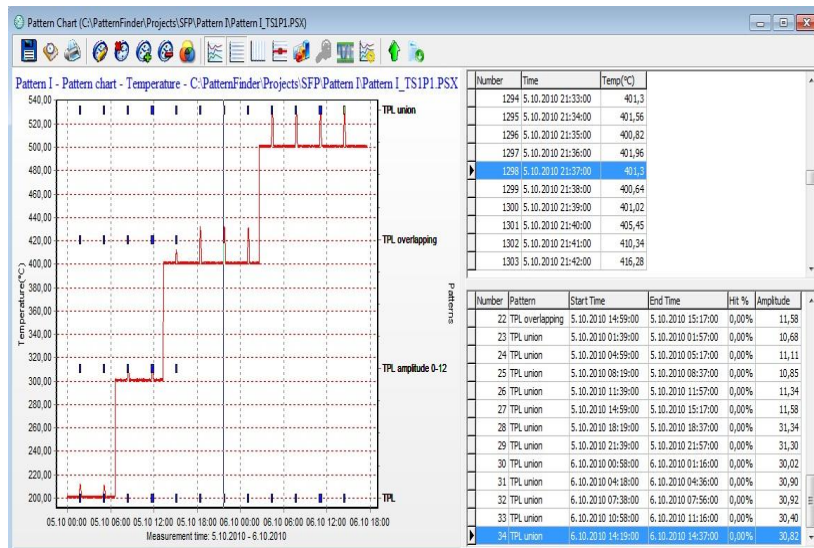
Pattern Chart (C:\PatternFinder\Projects\SFP\Pattern I\Pattern I_TS1P1.PSX)

Pattern I - Pattern chart - Temperature - C:\PatternFinder\Projects\SFP\Pattern I\Pattern I_TS1P1.PSX

Temperature(°C)

540,00
520,00
500,00
480,00
460,00
440,00
420,00
400,00
380,00
360,00
340,00
320,00
300,00
280,00
260,00
240,00
220,00
200,00

TPL union
TPL overlapping
TPL amplitude 0-12
TPL

05.10 00:00 05.10 06:00 05.10 12:00 05.10 18:00 06.10 00:00 06.10 06:00 06.10 12:00 06.10 18:00
Measurement time: 5.10.2010 - 6.10.2010

Patterns

| Number | Time | Temp(°C) |
|---|---|---|
| 1294 | 5.10.2010 21:33:00 | 401,3 |
| 1295 | 5.10.2010 21:34:00 | 401,56 |
| 1296 | 5.10.2010 21:35:00 | 400,82 |
| 1297 | 5.10.2010 21:36:00 | 401,96 |
| 1298 | 5.10.2010 21:37:00 | 401,3 |
| 1299 | 5.10.2010 21:38:00 | 400,64 |
| 1300 | 5.10.2010 21:39:00 | 401,02 |
| 1301 | 5.10.2010 21:40:00 | 405,45 |
| 1302 | 5.10.2010 21:41:00 | 410,34 |
| 1303 | 5.10.2010 21:42:00 | 416,28 |

| Number | Pattern | Start Time | End Time | Hit % | Amplitude |
|---|---|---|---|---|---|
| 22 | TPL overlapping | 5.10.2010 14:59:00 | 5.10.2010 15:17:00 | 0,00% | 11,58 |
| 23 | TPL union | 5.10.2010 01:39:00 | 5.10.2010 01:57:00 | 0,00% | 10,68 |
| 24 | TPL union | 5.10.2010 04:59:00 | 5.10.2010 05:17:00 | 0,00% | 11,11 |
| 25 | TPL union | 5.10.2010 08:19:00 | 5.10.2010 08:37:00 | 0,00% | 10,85 |
| 26 | TPL union | 5.10.2010 11:39:00 | 5.10.2010 11:57:00 | 0,00% | 11,34 |
| 27 | TPL union | 5.10.2010 14:59:00 | 5.10.2010 15:17:00 | 0,00% | 11,58 |
| 28 | TPL union | 5.10.2010 18:19:00 | 5.10.2010 18:37:00 | 0,00% | 31,34 |
| 29 | TPL union | 5.10.2010 21:39:00 | 5.10.2010 21:57:00 | 0,00% | 31,30 |
| 30 | TPL union | 6.10.2010 00:58:00 | 6.10.2010 01:16:00 | 0,00% | 30,02 |
| 31 | TPL union | 6.10.2010 04:18:00 | 6.10.2010 04:36:00 | 0,00% | 30,90 |
| 32 | TPL union | 6.10.2010 07:38:00 | 6.10.2010 07:56:00 | 0,00% | 30,92 |
| 33 | TPL union | 6.10.2010 10:58:00 | 6.10.2010 11:16:00 | 0,00% | 30,40 |
| 34 | TPL union | 6.10.2010 14:19:00 | 6.10.2010 14:37:00 | 0,00% | 30,82 |